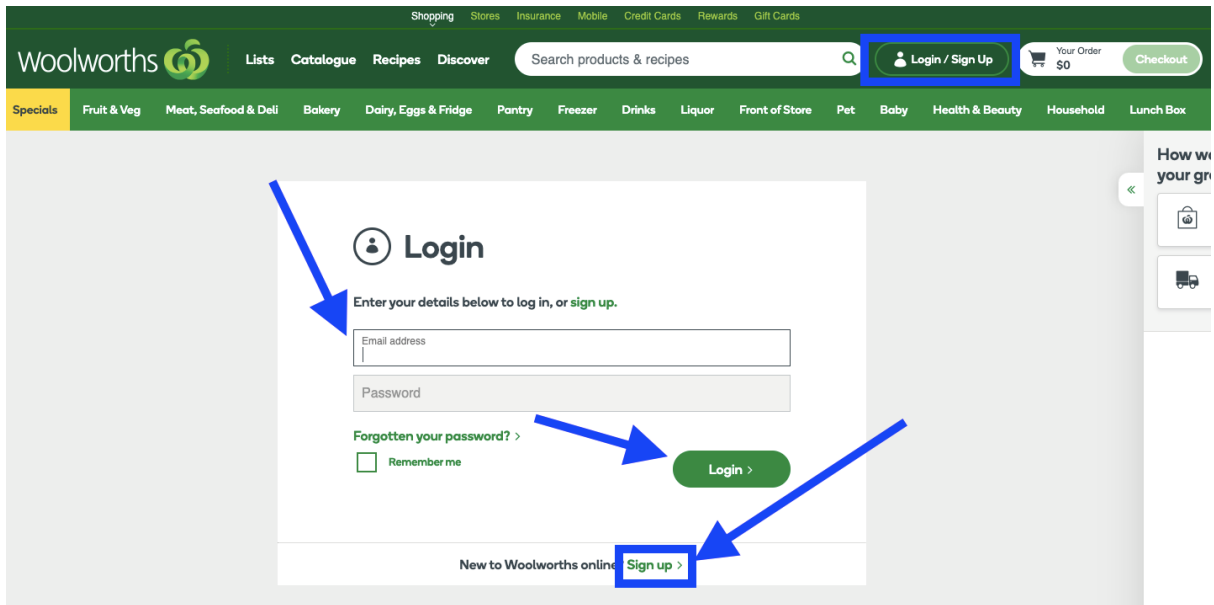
Shopping Stores Insurance Mobile Credit Cards Rewards Gift Cards

Woolworths Lists Catalogue Recipes Discover Search products & recipes Login / Sign Up Your Order $0 Checkout

Specials Fruit & Veg Meat, Seafood & Deli Bakery Dairy, Eggs & Fridge Pantry Freezer Drinks Liquor Front of Store Pet Baby Health & Beauty Household Lunch Box

How w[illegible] your gr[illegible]

Login

Enter your details below to log in, or sign up.

Email address

Password

Forgotten your password? >

Remember me

Login >

New to Woolworths online Sign up >